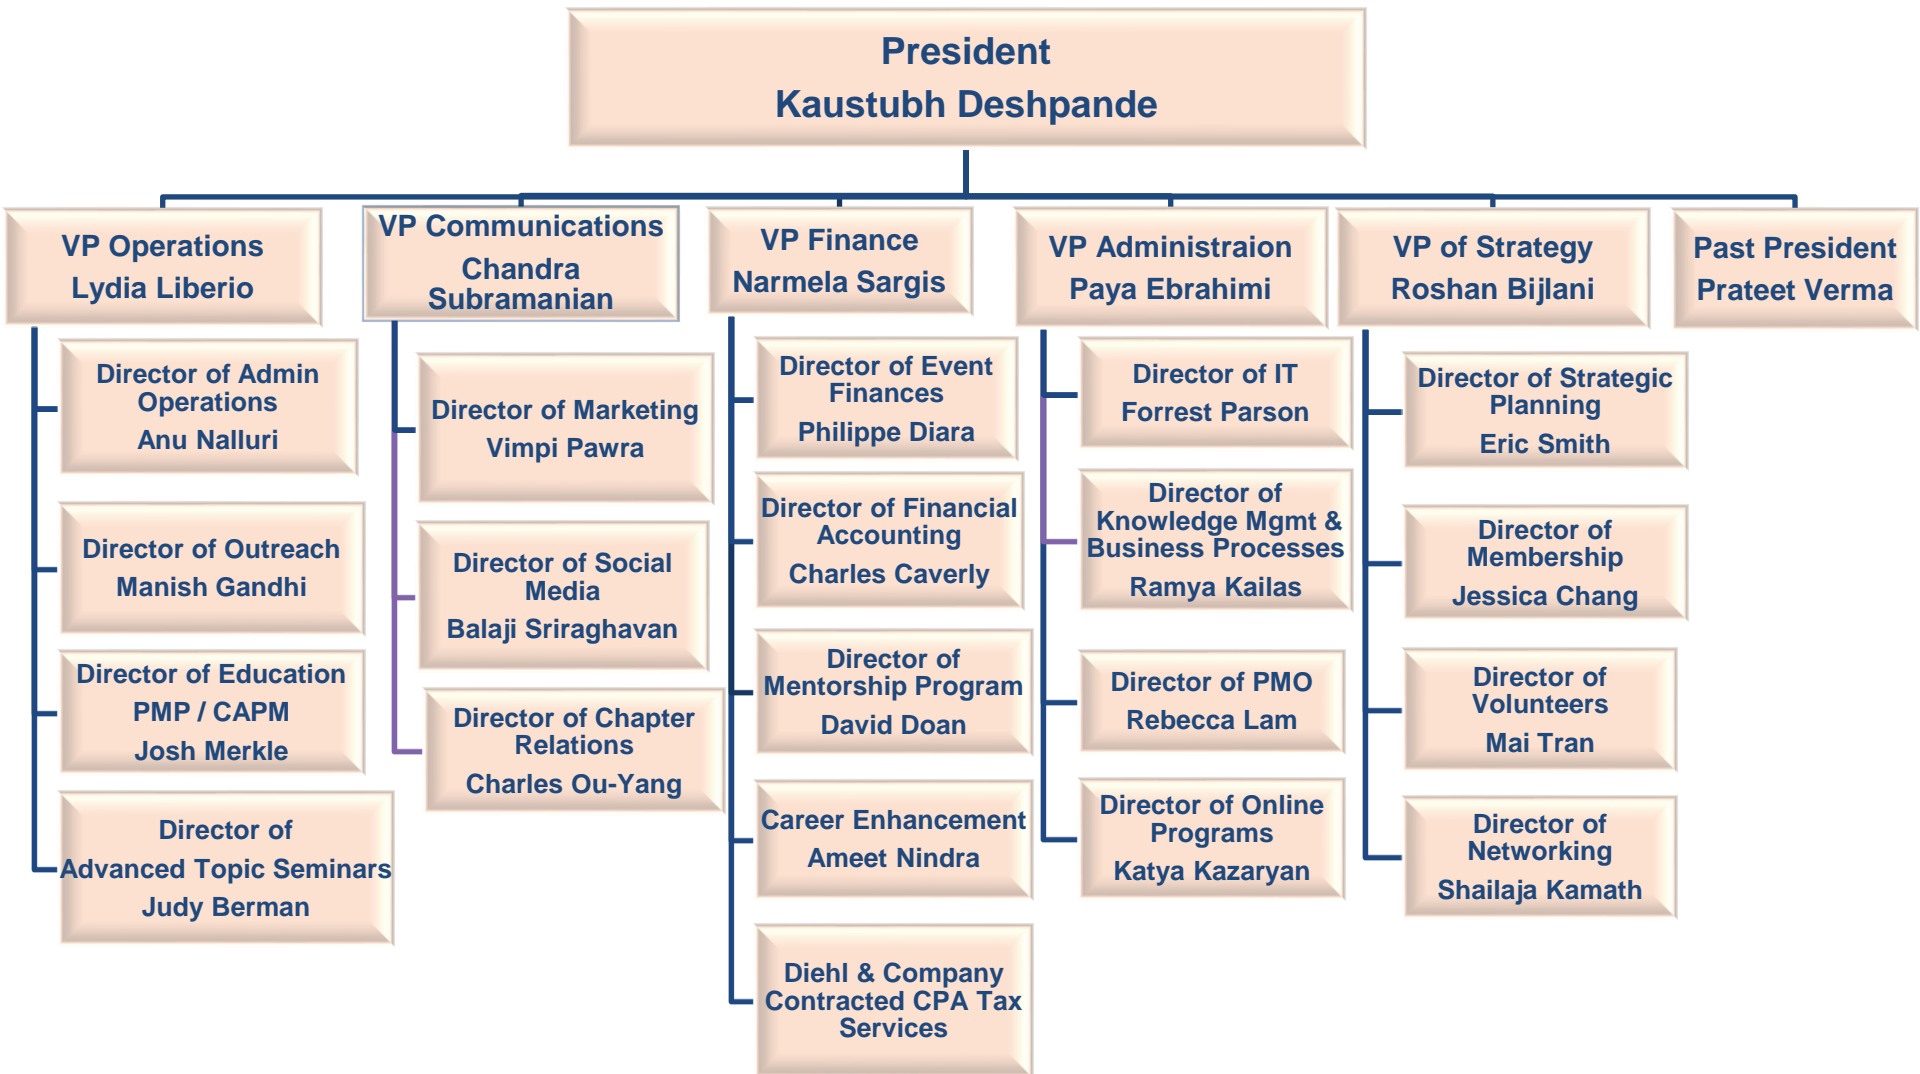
President
Kaustubh Deshpande

VP Operations
Lydia Liberio

Director of Admin Operations
Anu Nalluri

Director of Outreach
Manish Gandhi

Director of Education PMP / CAPM
Josh Merkle

Director of Advanced Topic Seminars
Judy Berman

VP Communications
Chandra Subramanian

Director of Marketing
Vimpi Pawra

Director of Social Media
Balaji Sriraghavan

Director of Chapter Relations
Charles Ou-Yang

VP Finance
Narmela Sargis

Director of Event Finances
Philippe Diara

Director of Financial Accounting
Charles Caverly

Director of Mentorship Program
David Doan

Career Enhancement
Ameet Nindra

Diehl & Company Contracted CPA Tax Services

VP Administraion
Paya Ebrahimi

Director of IT
Forrest Parson

Director of Knowledge Mgmt & Business Processes
Ramya Kailas

Director of PMO
Rebecca Lam

Director of Online Programs
Katya Kazaryan

VP of Strategy
Roshan Bijlani

Director of Strategic Planning
Eric Smith

Director of Membership
Jessica Chang

Director of Volunteers
Mai Tran

Director of Networking
Shailaja Kamath

Past President
Prateet Verma